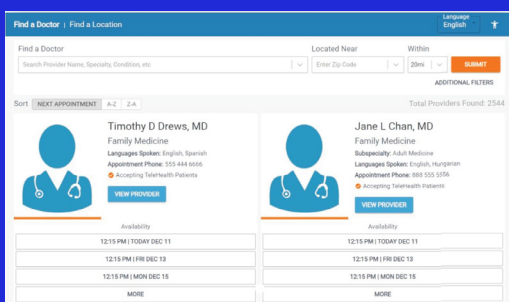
Find a Doctor | Find a Location

Language
English

Find a Doctor
Search Provider Name, Specialty, Condition, etc

Located Near
Enter Zip Code

Within
20mi

SUBMIT

ADDITIONAL FILTERS

Sort NEXT APPOINTMENT A-Z Z-A

Total Providers Found: 2544

Timothy D Drews, MD
Family Medicine
Languages Spoken: English, Spanish
Appointment Phone: 555 444 6666
Accepting TeleHealth Patients

VIEW PROVIDER

Availability
12:15 PM | TODAY DEC 11
12:15 PM | FRI DEC 13
12:15 PM | MON DEC 15
MORE

Jane L Chan, MD
Family Medicine
Subspecialty: Adult Medicine
Languages Spoken: English, Hungarian
Appointment Phone: 888 555 5556
Accepting TeleHealth Patients

VIEW PROVIDER

Availability
12:15 PM | TODAY DEC 11
12:15 PM | FRI DEC 13
12:15 PM | MON DEC 15
MORE